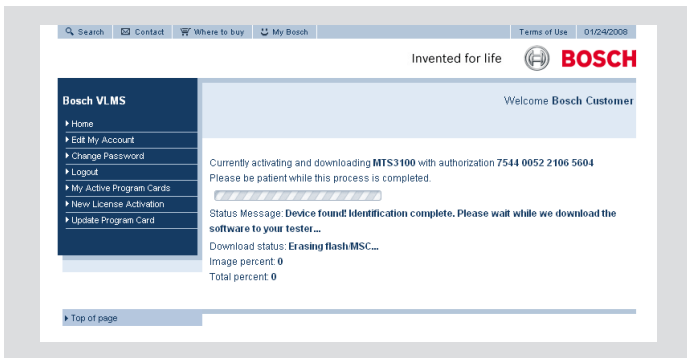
Search Contact Where to buy My Bosch Terms of Use 01/24/2008

Invented for life BOSCH

Bosch VLMS

Home
Edit My Account
Change Password
Logout
My Active Program Cards
New License Activation
Update Program Card

Welcome Bosch Customer

Currently activating and downloading MTS3100 with authorization 7544 0052 2106 5604
Please be patient while this process is completed.

Status Message: Device found! Identification complete. Please wait while we download the software to your tester...

Download status: Erasing flash/MSC...
Image percent: 0
Total percent: 0

Top of page